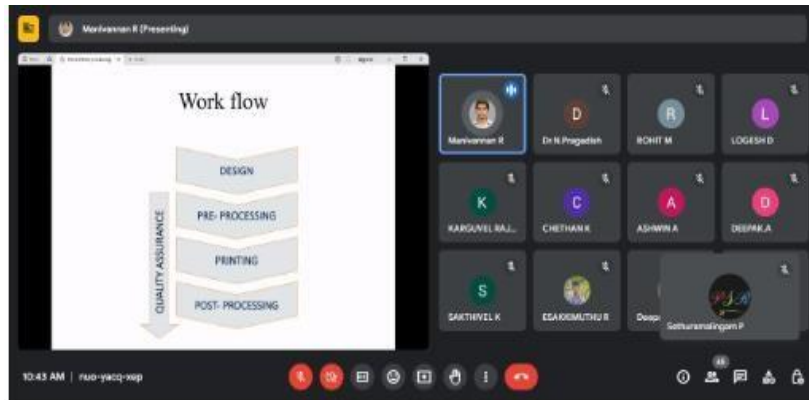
Manivannan R (Presenting)

Work flow

DESIGN

PRE- PROCESSING

PRINTING

POST- PROCESSING

QUALITY ASSURANCE

Manivannan R

D
Dr N.Pragadish

R
ROHIT M

L
LOGESH D

K
KARGUVEL RAJ...

C
CHETHAN K

A
ASHWIN A

D
DEEPAK A

S
SAKTHIVEL K

ESAKKIMUTHU R

Deep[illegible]

Sethuramalingam P

10:43 AM | nuo-yacq-xep

45